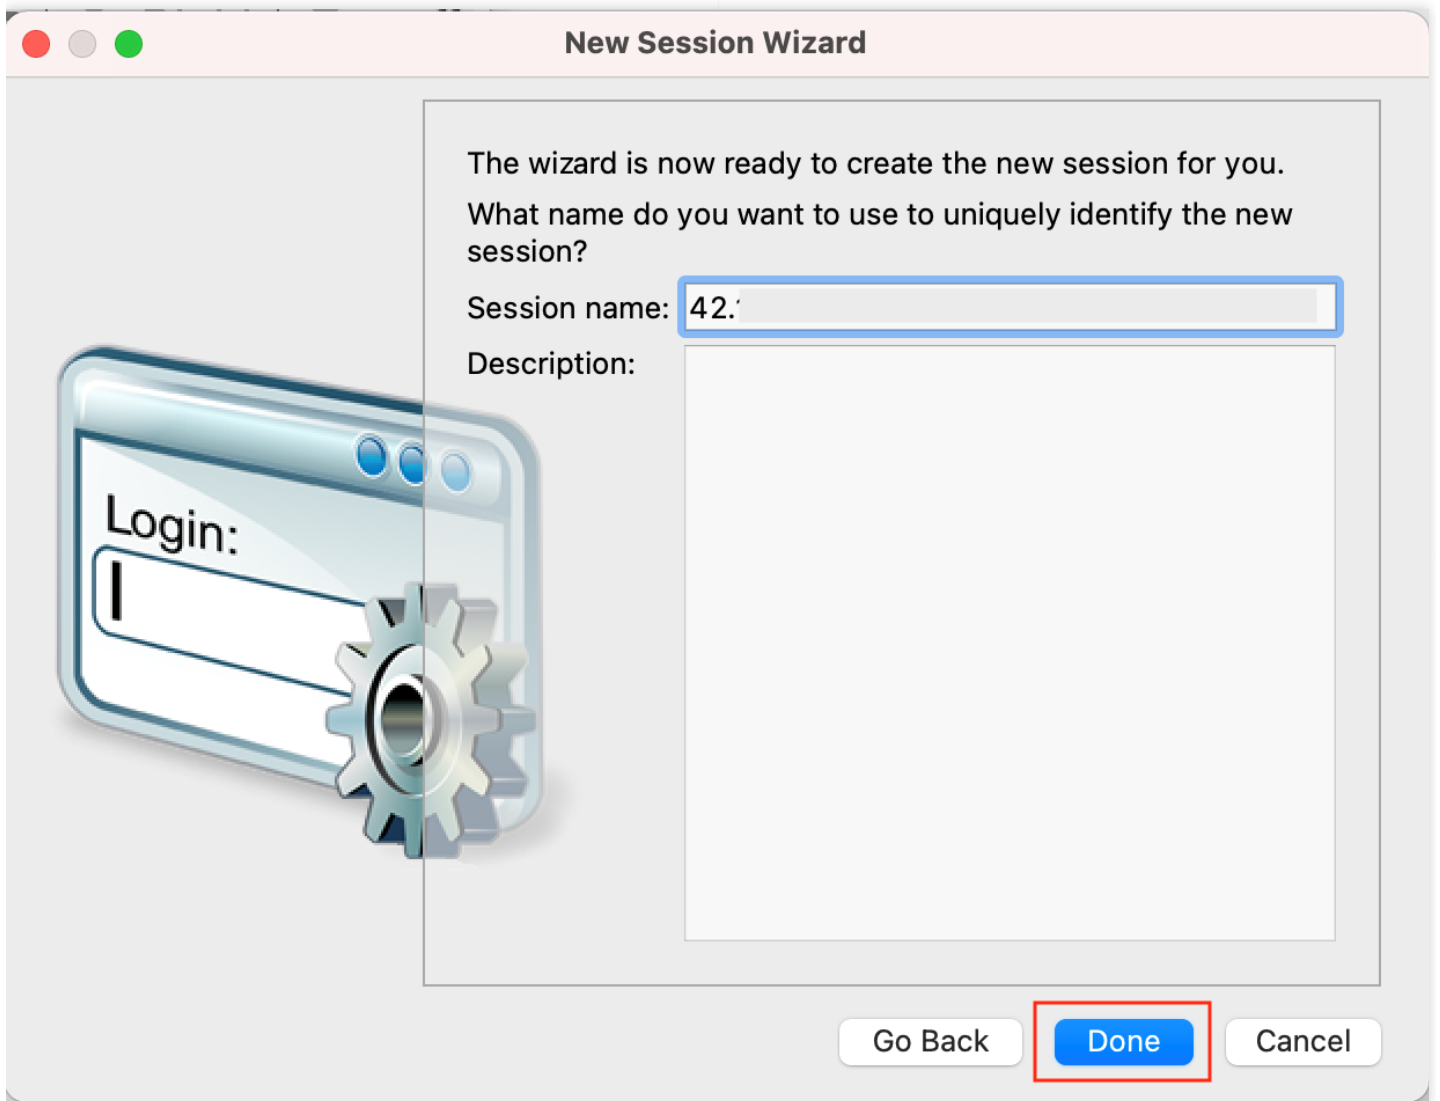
New Session Wizard

Login:

The wizard is now ready to create the new session for you.

What name do you want to use to uniquely identify the new session?

Session name: 42.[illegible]

Description:

Go Back

Done

Cancel